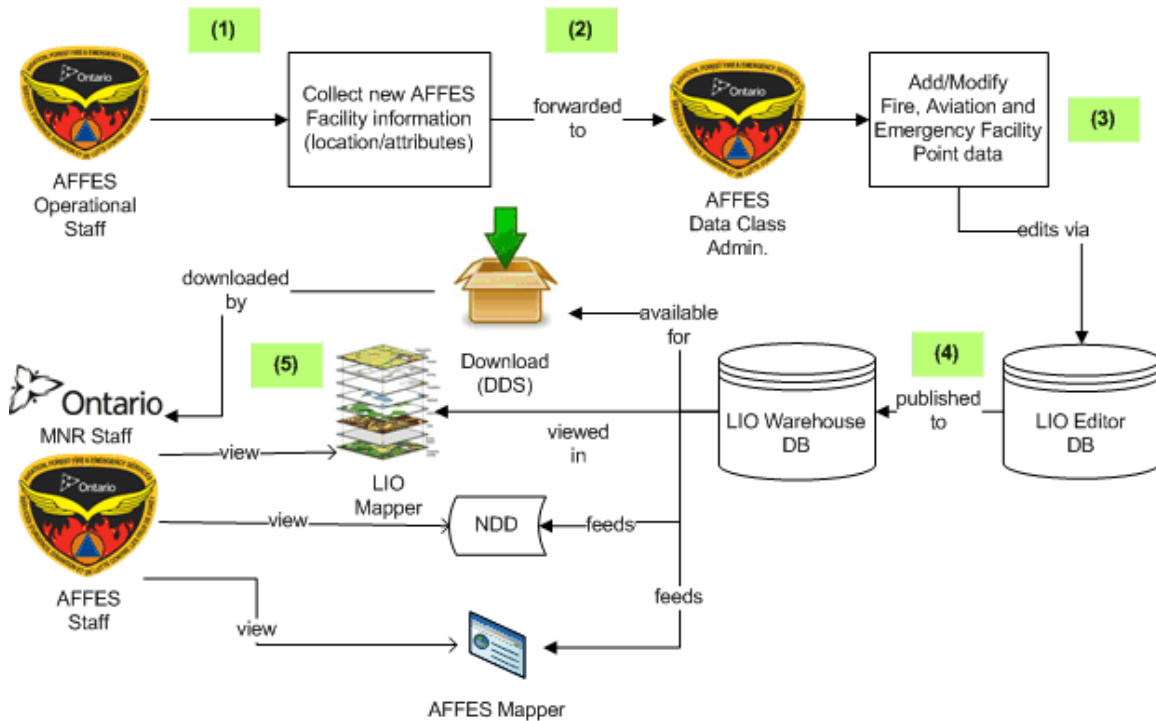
(1)

(2)

Ontario

AFFES Operational Staff

Collect new AFFES Facility information (location/attributes)

forwarded to

Ontario

AFFES Data Class Admin.

Add/Modify Fire, Aviation and Emergency Facility Point data

(3)

edits via

downloaded by

available for

Download (DDS)

(4)

Ontario

MNR Staff

(5)

LIO Warehouse DB

published to

LIO Editor DB

viewed in

view

LIO Mapper

Ontario

view

NDD

feeds

AFFES Staff

feeds

view

AFFES Mapper